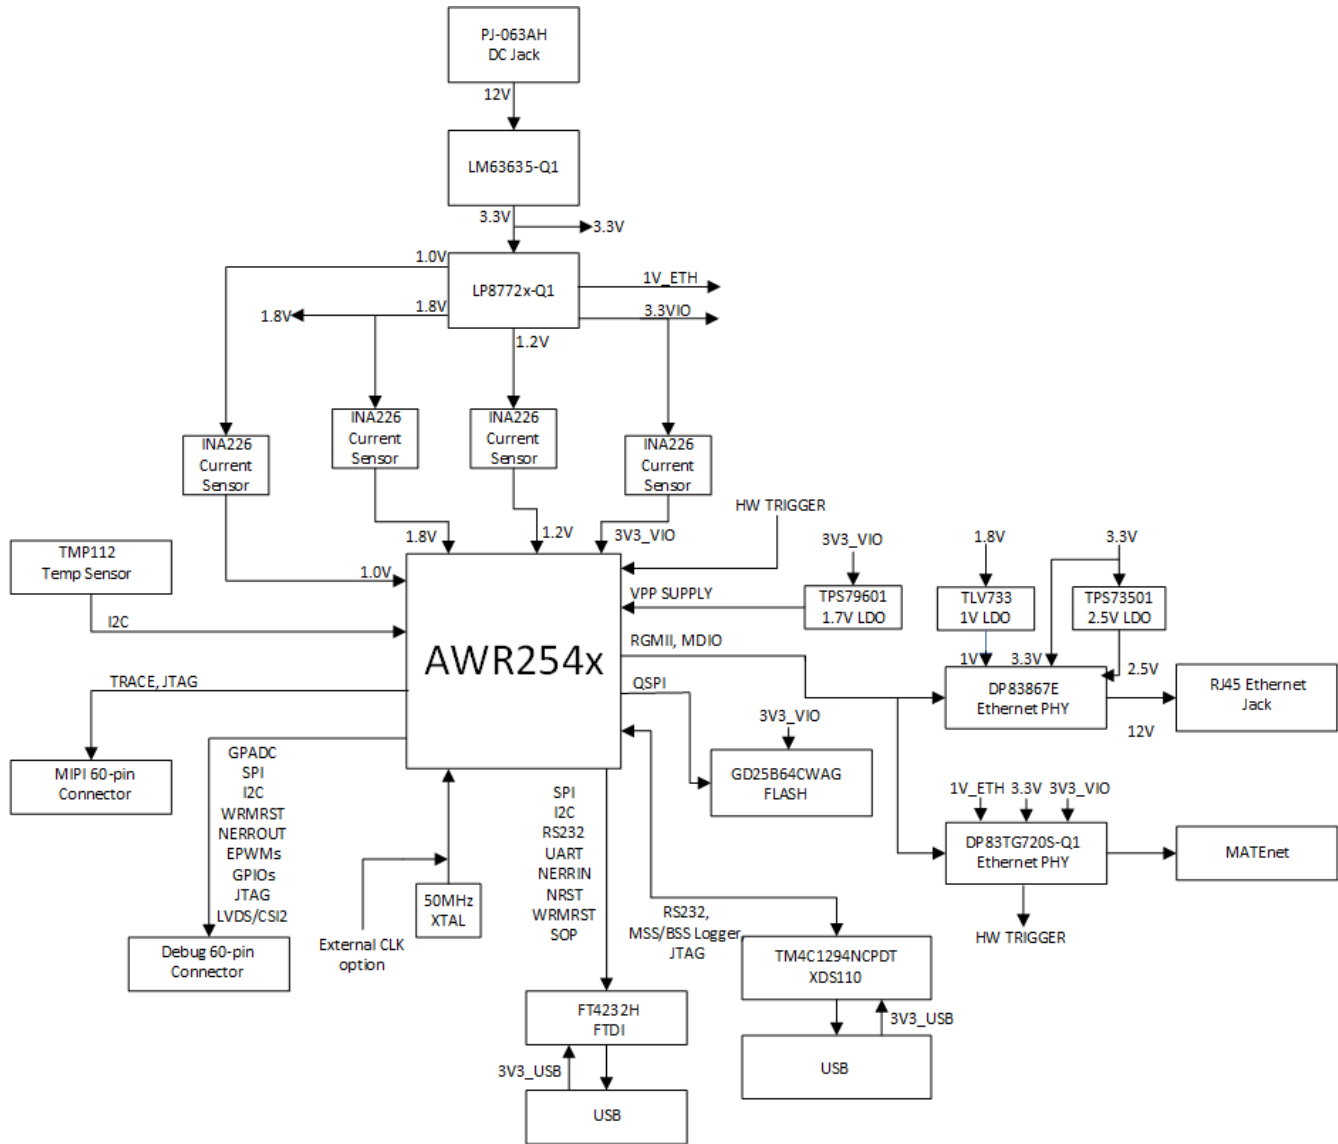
PJ-063AH
DC Jack

12V

LM63635-Q1

3.3V
3.3V

1.0V
LP8772x-Q1
1V_ETH
1.8V
1.8V
3.3VIO
1.2V

INA226
Current
Sensor

INA226
Current
Sensor

INA226
Current
Sensor

INA226
Current
Sensor

HW TRIGGER

1.8V
1.2V
3V3_VIO

3V3_VIO
1.8V
3.3V

TMP112
Temp Sensor

1.0V

VPP SUPPLY

TPS79601
1.7V LDO

TLV733
1V LDO

TPS73501
2.5V LDO

I2C

AWR254x

RGMII, MDIO

1V
3.3V
2.5V

DP83867E
Ethernet PHY

RJ45 Ethernet
Jack

12V

TRACE, JTAG

QSPI

3V3_VIO

MIPI 60-pin
Connector

GPADC
SPI
I2C
WRMRST
NERROUT
EPWMs
GPIOs
JTAG
LVDS/CSI2

GD25B64CWAG
FLASH

1V_ETH
3.3V
3V3_VIO

DP83TG720S-Q1
Ethernet PHY

MATEnet

SPI
I2C
RS232
UART
NERRIN
NRST
WRMRST
SOP

50MHz
XTAL

External CLK
option

RS232,
MSS/BSS Logger
JTAG

HW TRIGGER

Debug 60-pin
Connector

TM4C1294NCPDT
XDS110

3V3_USB

FT4232H
FTDI

USB

3V3_USB

USB